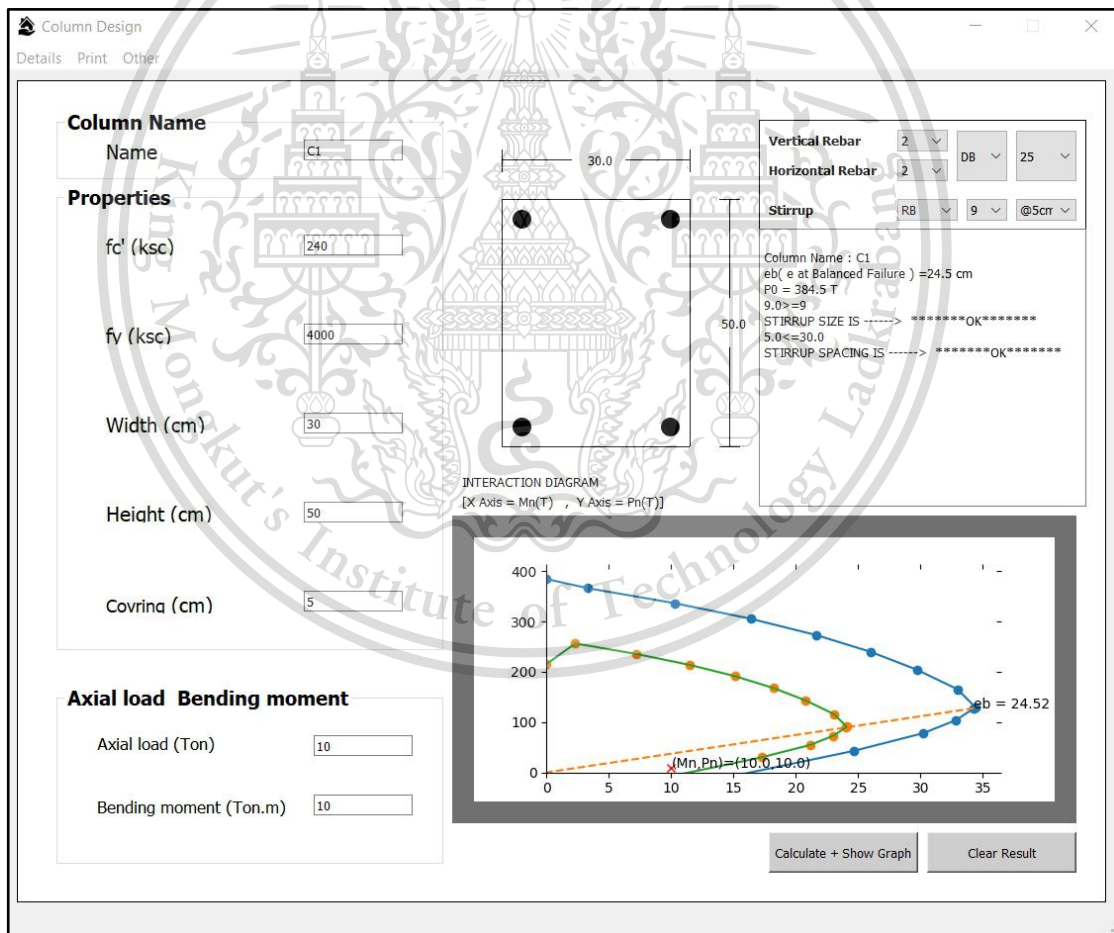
Column Design

Details Print Other

Column Name

Name C1

Properties

fc' (ksc) 240

fy (ksc) 4000

Width (cm) 30

Height (cm) 50

Covring (cm) 5

Axial load Bending moment

Axial load (Ton) 10

Bending moment (Ton.m) 10

30.0

50.0

Vertical Rebar 2 DB 25

Horizontal Rebar 2

Stirrup RB 9 @5cm

Column Name : C1
eb( e at Balanced Failure ) =24.5 cm
P0 = 384.5 T
9.0>=9
STIRRUP SIZE IS ------> *******OK*******
5.0<=30.0
STIRRUP SPACING IS ------> *******OK*******

INTERACTION DIAGRAM
[X Axis = Mn(T) , Y Axis = Pn(T)]

400
300
200
100
0
0 5 10 15 20 25 30 35

eb = 24.52

(Mn,Pn)=(10.0,10.0)

Calculate + Show Graph

Clear Result

King Mongkut's Institute of Technology Ladkrabang